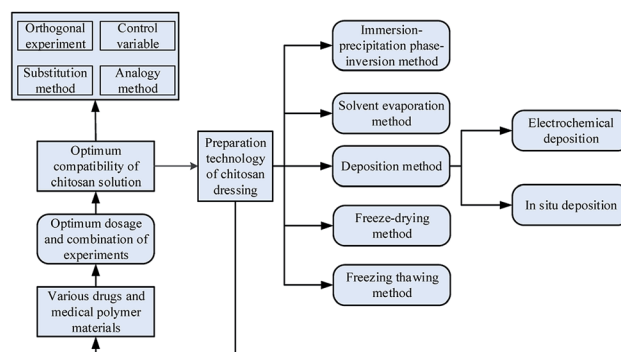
Orthogonal experiment

Control variable

Substitution method

Analogy method

Optimum compatibility of chitosan solution

Optimum dosage and combination of experiments

Various drugs and medical polymer materials

Preparation technology of chitosan dressing

Immersion-precipitation phase-inversion method

Solvent evaporation method

Deposition method

Freeze-drying method

Freezing thawing method

Electrochemical deposition

In situ deposition